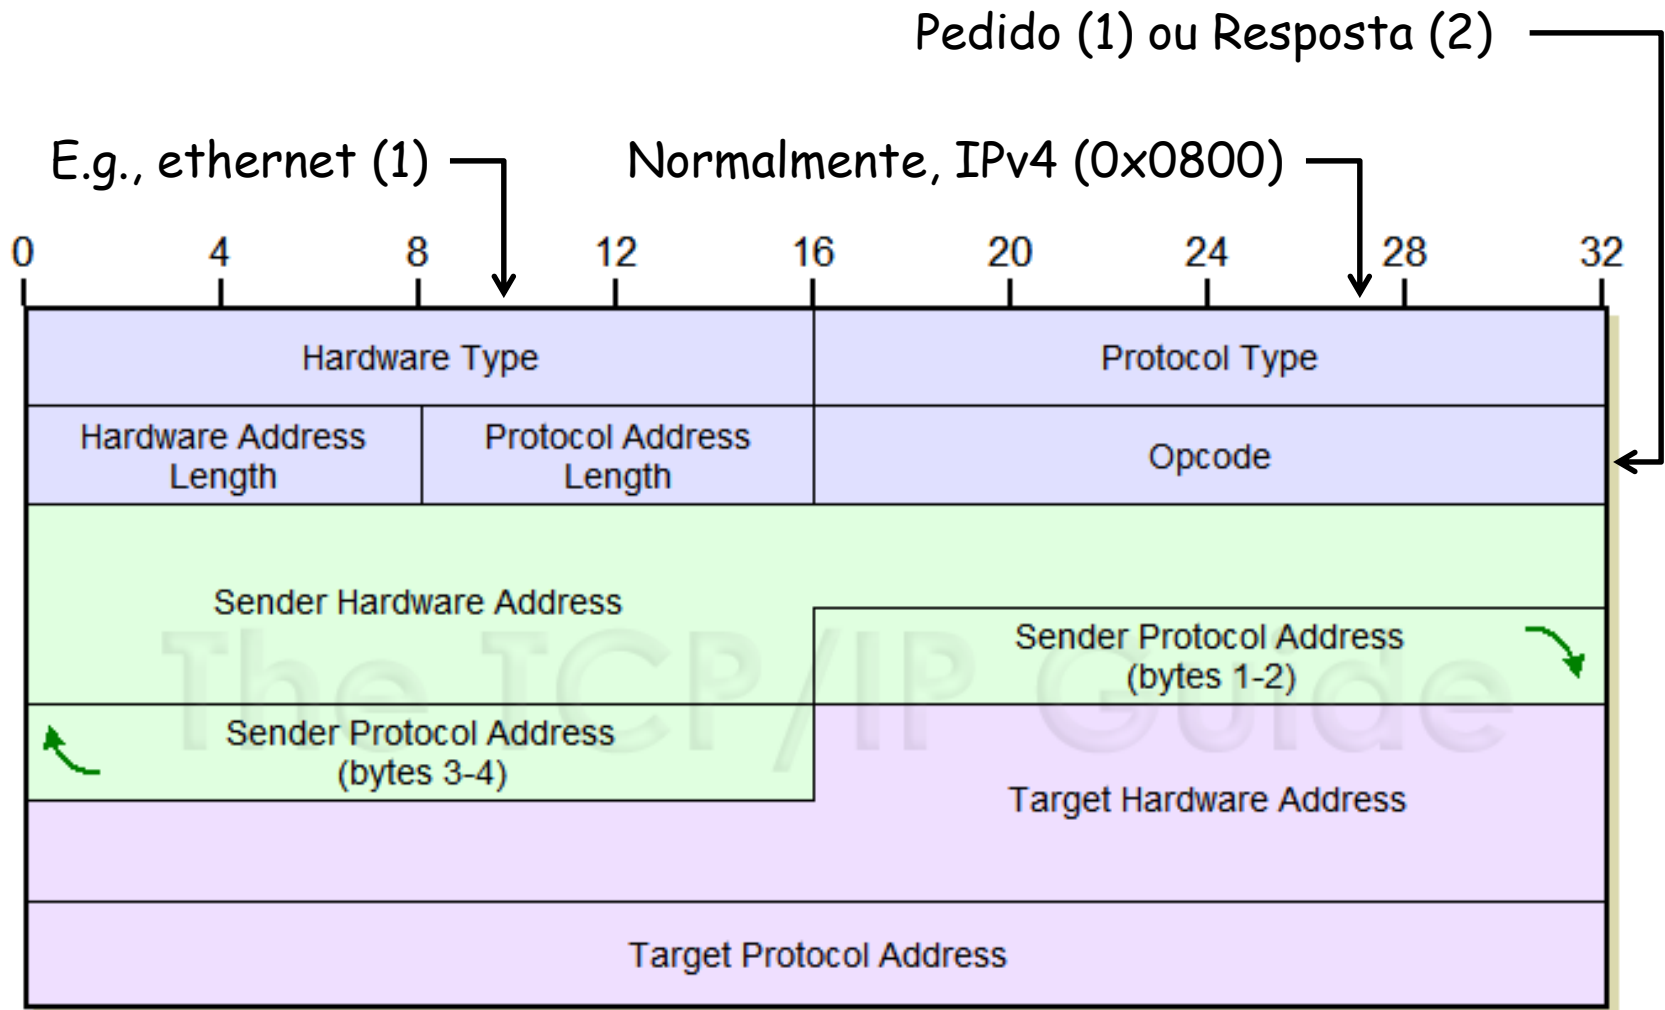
Pedido (1) ou Resposta (2)

E.g., ethernet (1)

Normalmente, IPv4 (0x0800)

0 4 8 12 16 20 24 28 32

Hardware Type

Protocol Type

Hardware Address Length

Protocol Address Length

Opcode

Sender Hardware Address

Sender Protocol Address (bytes 1-2)

Sender Protocol Address (bytes 3-4)

Target Hardware Address

Target Protocol Address

The TCP/IP Guide